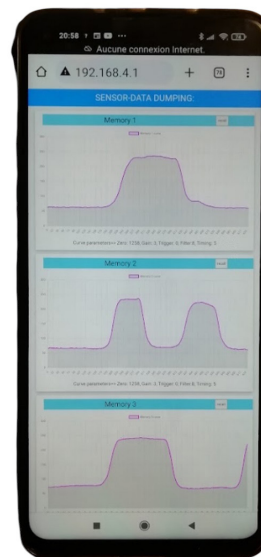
20:58

Aucune connexion Internet.

192.168.4.1

+

74

SENSOR-DATA DUMPING:

Memory 1

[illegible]

Curve parameters=> Zero: 1236, Gain: 2, Trigger: 0, Filter 6, Timing: 3

Memory 2

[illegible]

Curve parameters=> Zero: 1236, Gain: 2, Trigger: 0, Filter 6, Timing: 3

Memory 3

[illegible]